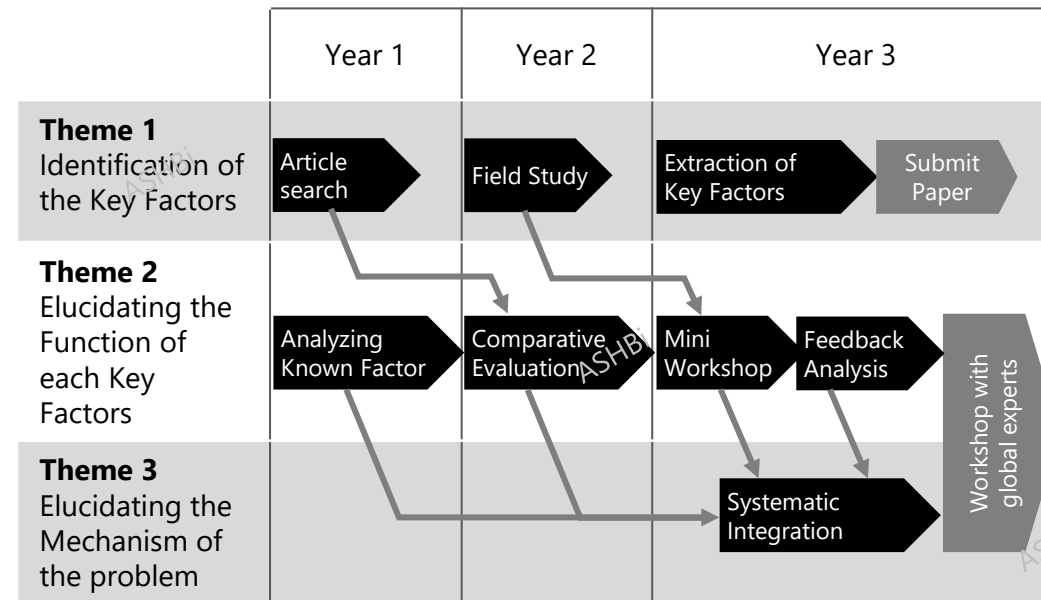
|  | Year 1 | Year 2 | Year 3 |
|---|---|---|---|
| **Theme 1** Identification of the Key Factors | Article search | Field Study | Extraction of Key Factors → Submit Paper |
| **Theme 2** Elucidating the Function of each Key Factors | Analyzing Known Factor | Comparative Evaluation | Mini Workshop → Feedback Analysis |
| **Theme 3** Elucidating the Mechanism of the problem |  |  | Systematic Integration |

Workshop with global experts

ASHBi